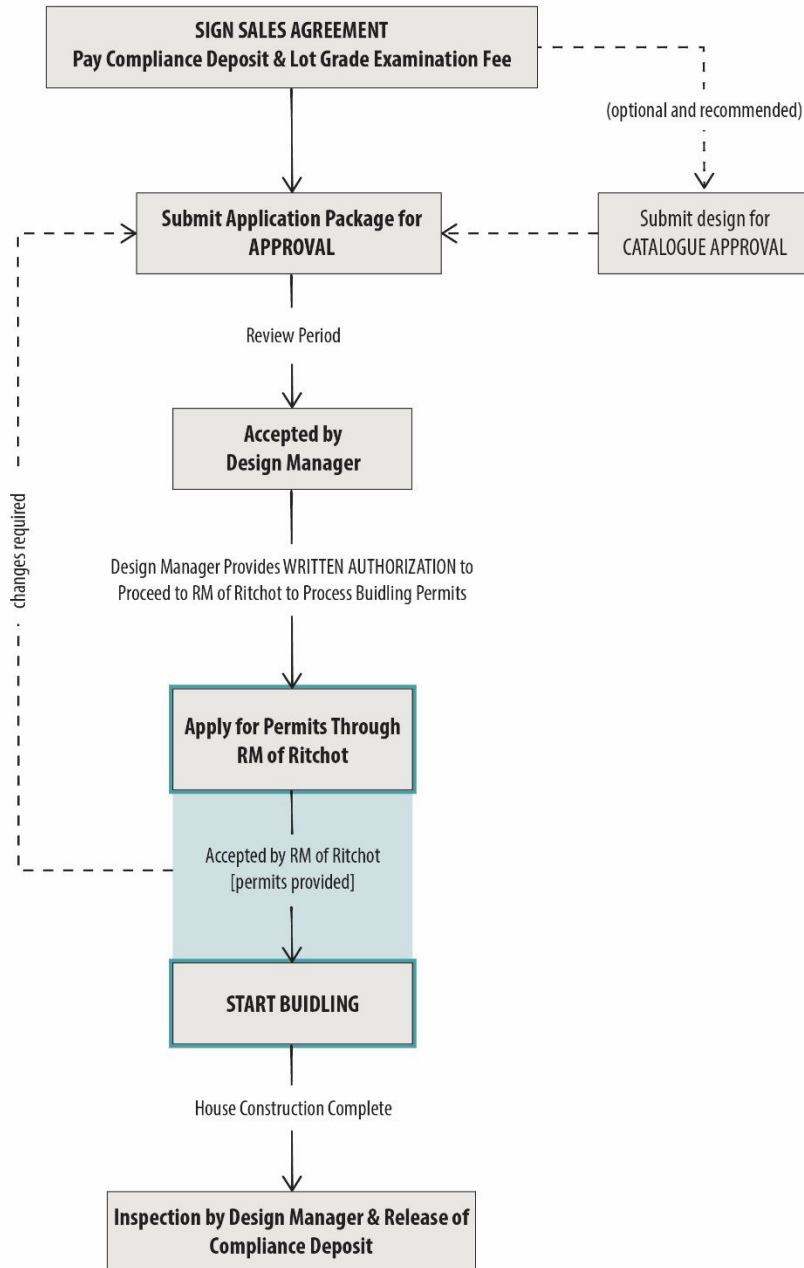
SIGN SALES AGREEMENT
Pay Compliance Deposit & Lot Grade Examination Fee

(optional and recommended)

Submit Application Package for APPROVAL

Submit design for CATALOGUE APPROVAL

Review Period

Accepted by Design Manager

changes required

Design Manager Provides WRITTEN AUTHORIZATION to Proceed to RM of Ritchot to Process Buidling Permits

Apply for Permits Through RM of Ritchot

Accepted by RM of Ritchot [permits provided]

START BUIDLING

House Construction Complete

Inspection by Design Manager & Release of Compliance Deposit